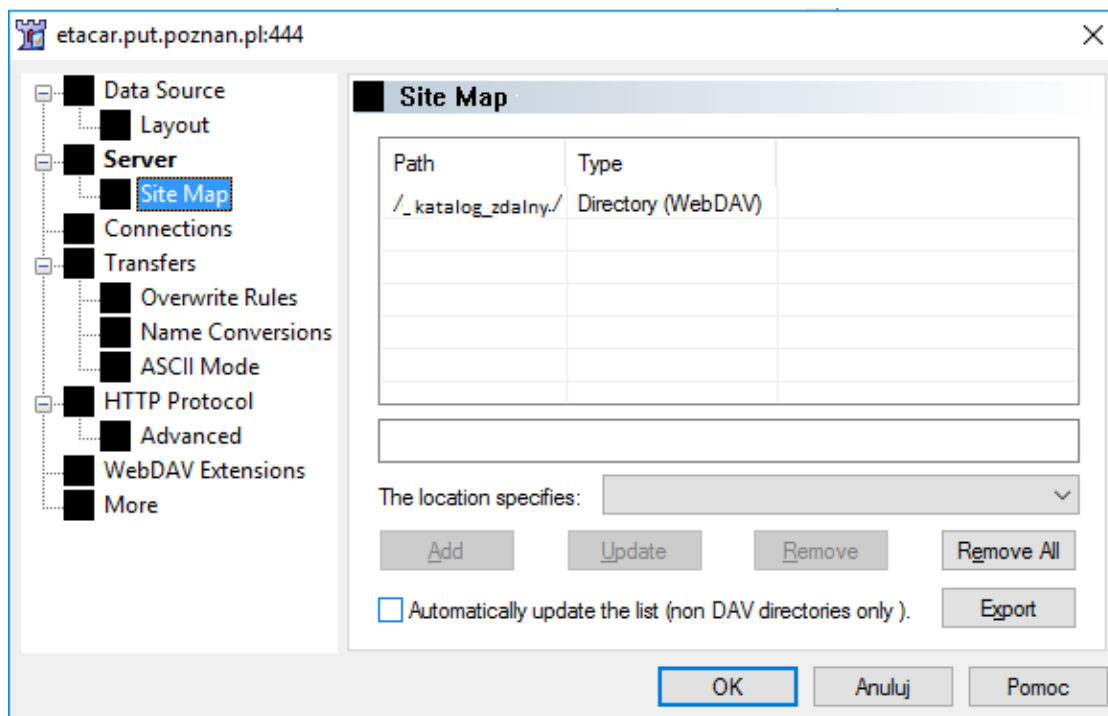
etacar.put.poznan.pl:444

Data Source
Layout
Server
Site Map
Connections
Transfers
Overwrite Rules
Name Conversions
ASCII Mode
HTTP Protocol
Advanced
WebDAV Extensions
More

Site Map

| Path | Type |
|---|---|
| /_katalog_zdalny./ | Directory (WebDAV) |

The location specifies:

Add
Update
Remove
Remove All

Automatically update the list (non DAV directories only ).
Export

OK
Anuluj
Pomoc